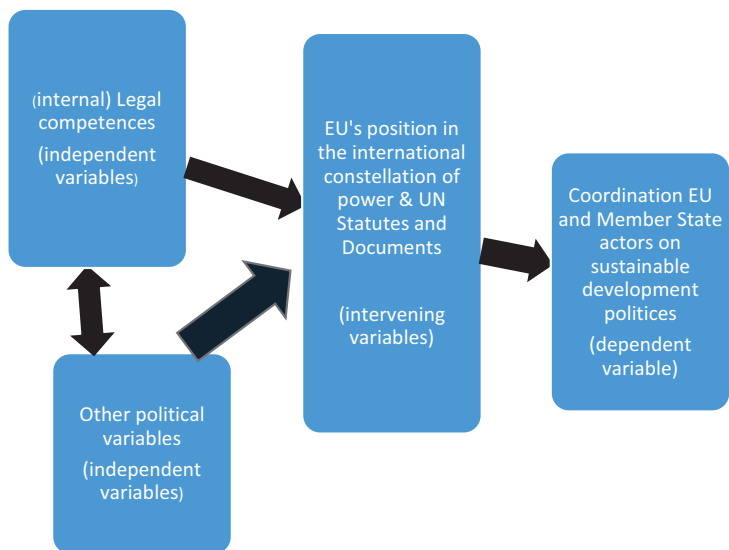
(internal) Legal competences

(independent variables)

EU's position in the international constellation of power & UN Statutes and Documents

(intervening variables)

Coordination EU and Member State actors on sustainable development politices

(dependent variable)

Other political variables

(independent variables)